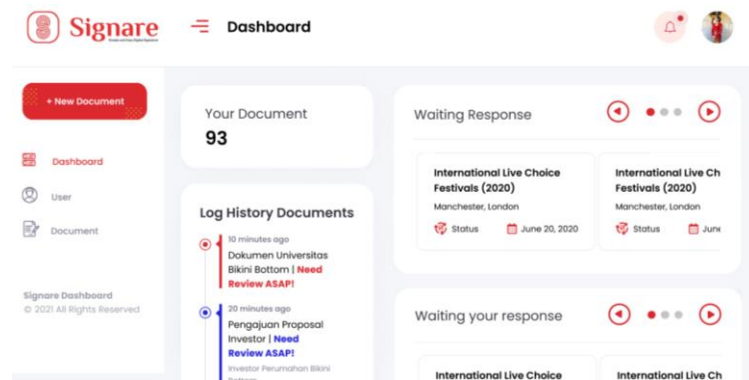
Signare

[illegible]

Dashboard

+ New Document

Dashboard

User

Document

Signare Dashboard
© 2021 All Rights Reserved

Your Document
93

Log History Documents

10 minutes ago
Dokumen Universitas Bikini Bottom | Need Review ASAP!

20 minutes ago
Pengajuan Proposal Investor | Need Review ASAP!
Investor Perumahan Bikini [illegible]

Waiting Response

International Live Choice Festivals (2020)
Manchester, London
Status
June 20, 2020

International Live Ch
Festivals (2020)
Manchester, London
Status
June

Waiting your response

International Live Choice

International Live Ch